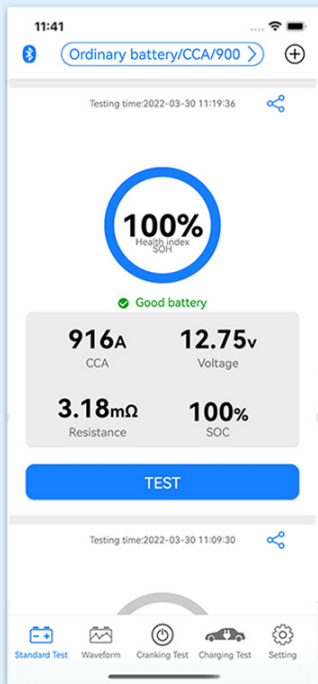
11:41

Ordinary battery/CCA/900

Testing time:2022-03-30 11:19:36

100%
Health index
SOH

Good battery

916A
CCA

12.75v
Voltage

3.18mΩ
Resistance

100%
SOC

TEST

Testing time:2022-03-30 11:09:30

Standard Test
Waveform
Cranking Test
Charging Test
Setting